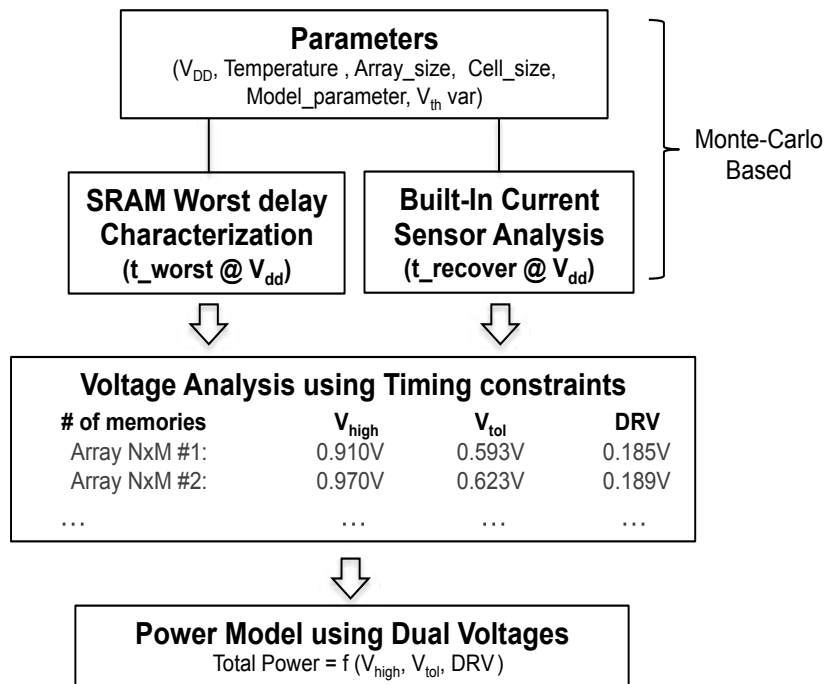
**Parameters**
($V_{DD}$, Temperature , Array_size, Cell_size, Model_parameter, $V_{th}$ var)

Monte-Carlo Based

**SRAM Worst delay Characterization**
**(t_worst @ $V_{dd}$)**

**Built-In Current Sensor Analysis**
**(t_recover @ $V_{dd}$)**

**Voltage Analysis using Timing constraints**

| # of memories | $V_{high}$ | $V_{tol}$ | DRV |
|---|---|---|---|
| Array NxM #1: | 0.910V | 0.593V | 0.185V |
| Array NxM #2: | 0.970V | 0.623V | 0.189V |
| … | … | … | … |

**Power Model using Dual Voltages**
Total Power = f ($V_{high}$, $V_{tol}$, DRV )